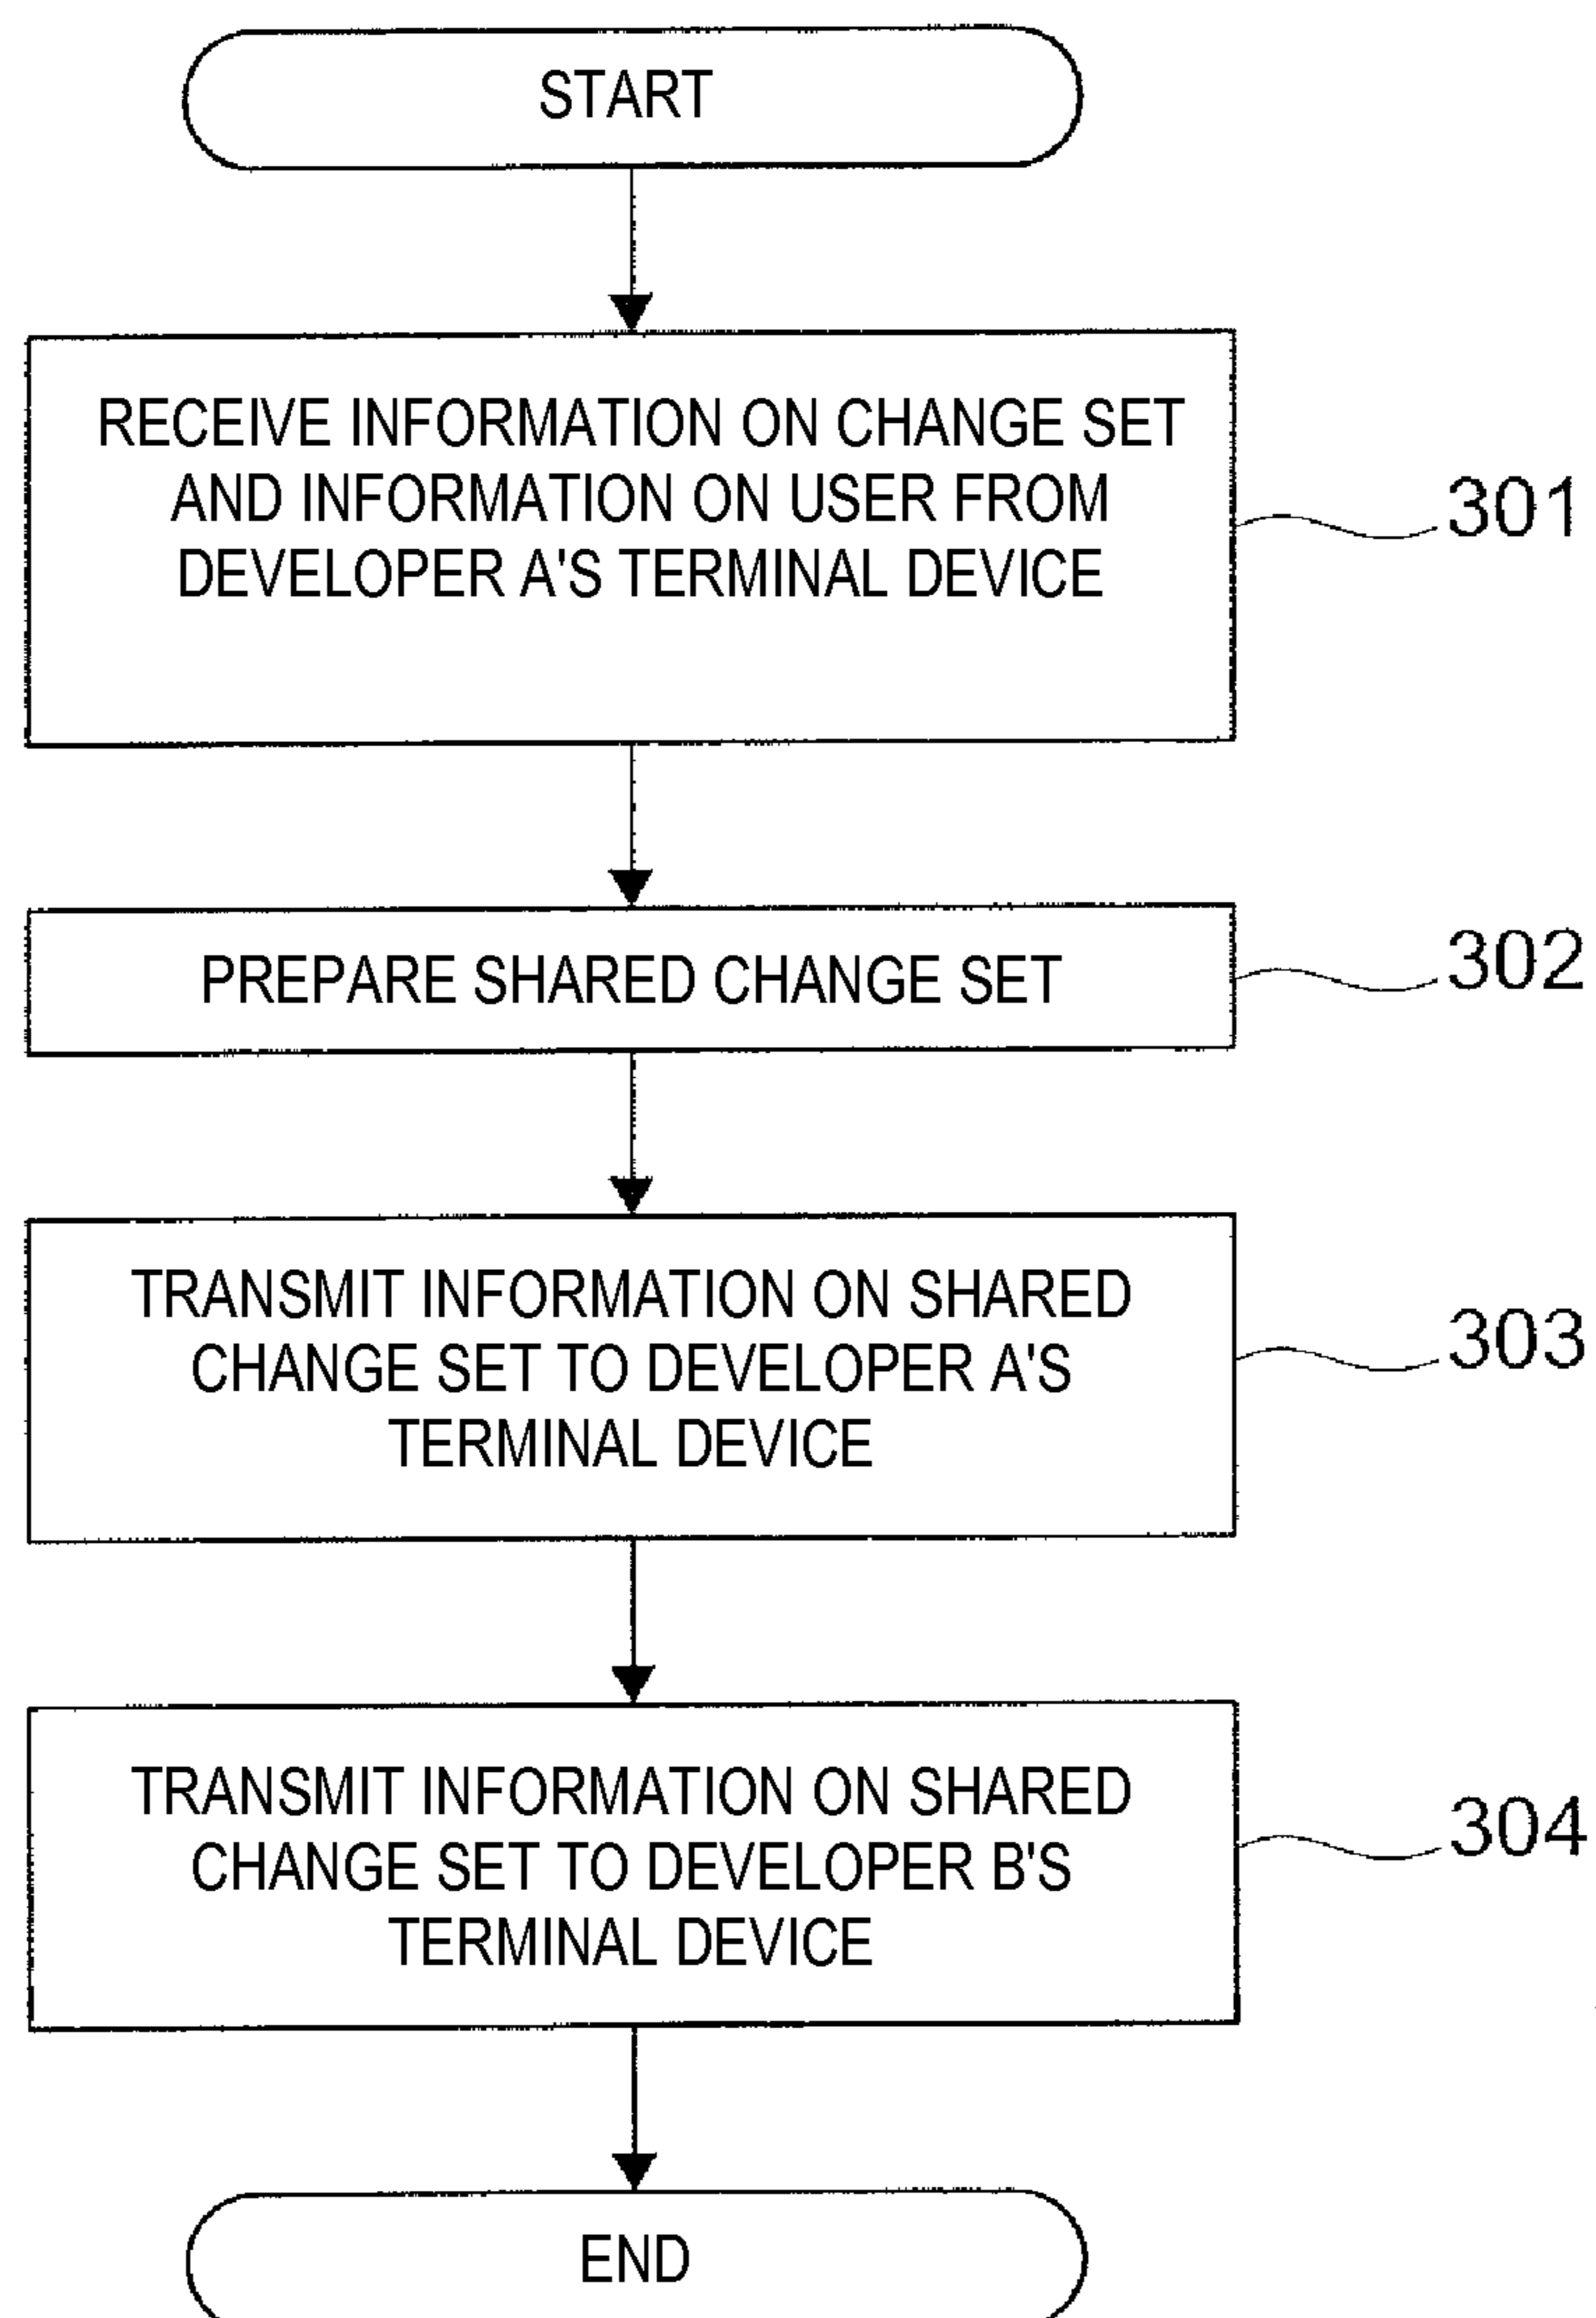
START

RECEIVE INFORMATION ON CHANGE SET AND INFORMATION ON USER FROM DEVELOPER A'S TERMINAL DEVICE

301

PREPARE SHARED CHANGE SET

302

TRANSMIT INFORMATION ON SHARED CHANGE SET TO DEVELOPER A'S TERMINAL DEVICE

303

TRANSMIT INFORMATION ON SHARED CHANGE SET TO DEVELOPER B'S TERMINAL DEVICE

304

END